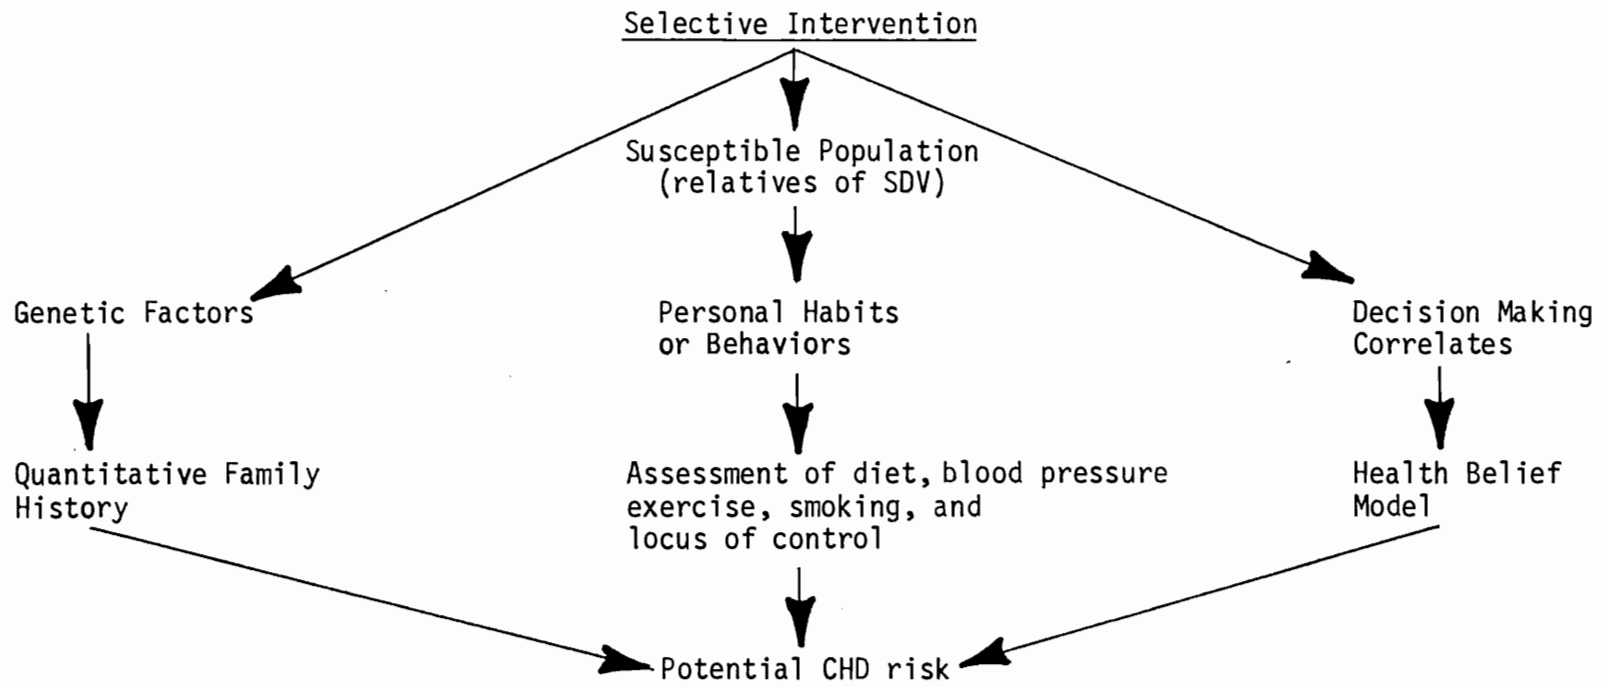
Selective Intervention

Susceptible Population (relatives of SDV)

Genetic Factors

Personal Habits or Behaviors

Decision Making Correlates

Quantitative Family History

Assessment of diet, blood pressure exercise, smoking, and locus of control

Health Belief Model

Potential CHD risk